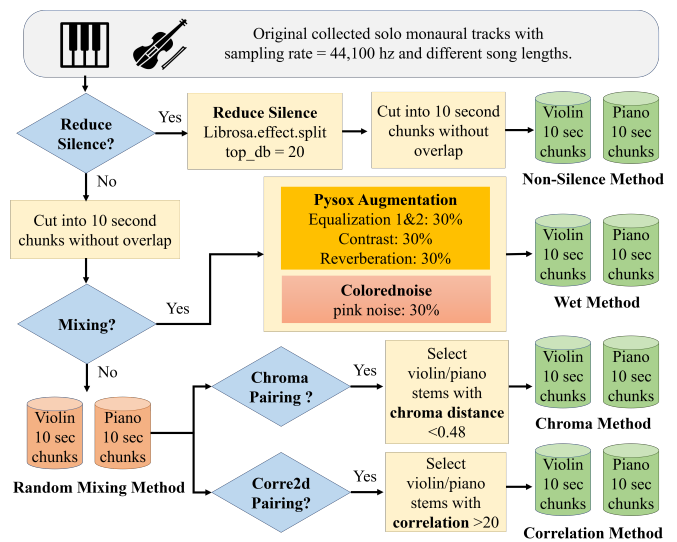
Original collected solo monaural tracks with sampling rate = 44,100 hz and different song lengths.

Reduce Silence?

Yes

Reduce Silence
Librosa.effect.split
top_db = 20

Cut into 10 second chunks without overlap

Violin 10 sec chunks

Piano 10 sec chunks

Non-Silence Method

No

Cut into 10 second chunks without overlap

Pysox Augmentation
Equalization 1&2: 30%
Contrast: 30%
Reverberation: 30%

Colorednoise
pink noise: 30%

Violin 10 sec chunks

Piano 10 sec chunks

Wet Method

Mixing?

Yes

No

Chroma Pairing ?

Yes

Select violin/piano stems with **chroma distance** <0.48

Violin 10 sec chunks

Piano 10 sec chunks

Chroma Method

Violin 10 sec chunks

Piano 10 sec chunks

Random Mixing Method

Corre2d Pairing?

Yes

Select violin/piano stems with **correlation** >20

Violin 10 sec chunks

Piano 10 sec chunks

Correlation Method